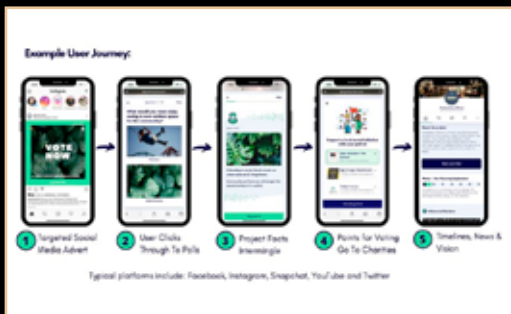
Example User Journey:

VOTE NOW

1 Targeted Social Media Advert

2 User Clicks Through To Polls

3 Project Facts (Meaningful)

4 Points for Voting Go To Charities

5 Timelines, News & Vision

Typical platforms include: Facebook, Instagram, Snapchat, YouTube and Twitter